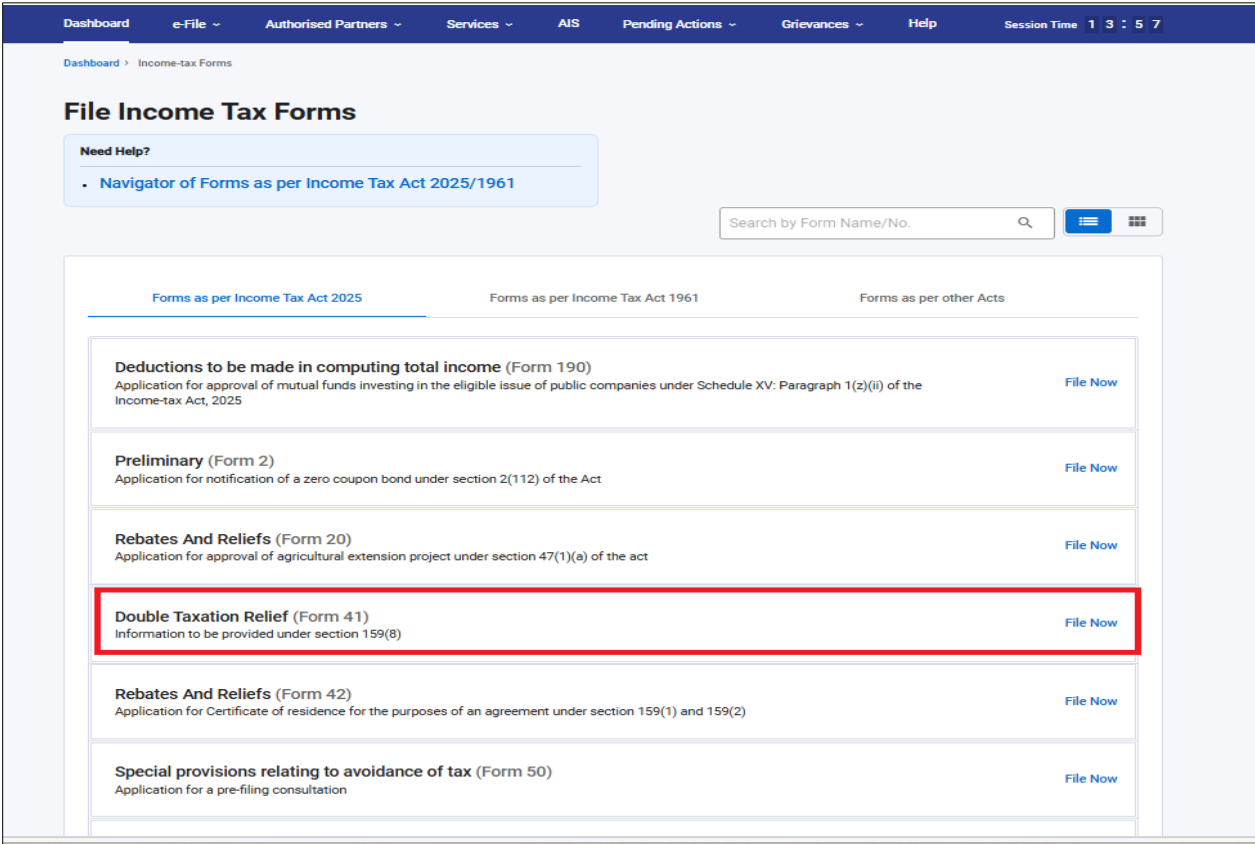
Dashboard e-File Authorised Partners Services AIS Pending Actions Grievances Help Session Time 1 3 : 5 7

Dashboard > Income-tax Forms

File Income Tax Forms

Need Help?

• Navigator of Forms as per Income Tax Act 2025/1961

Search by Form Name/No.

Forms as per Income Tax Act 2025 | Forms as per Income Tax Act 1961 | Forms as per other Acts

Deductions to be made in computing total income (Form 190)
Application for approval of mutual funds investing in the eligible issue of public companies under Schedule XV: Paragraph 1(z)(ii) of the Income-tax Act, 2025
File Now

Preliminary (Form 2)
Application for notification of a zero coupon bond under section 2(112) of the Act
File Now

Rebates And Reliefs (Form 20)
Application for approval of agricultural extension project under section 47(1)(a) of the act
File Now

Double Taxation Relief (Form 41)
Information to be provided under section 159(8)
File Now

Rebates And Reliefs (Form 42)
Application for Certificate of residence for the purposes of an agreement under section 159(1) and 159(2)
File Now

Special provisions relating to avoidance of tax (Form 50)
Application for a pre-filing consultation
File Now